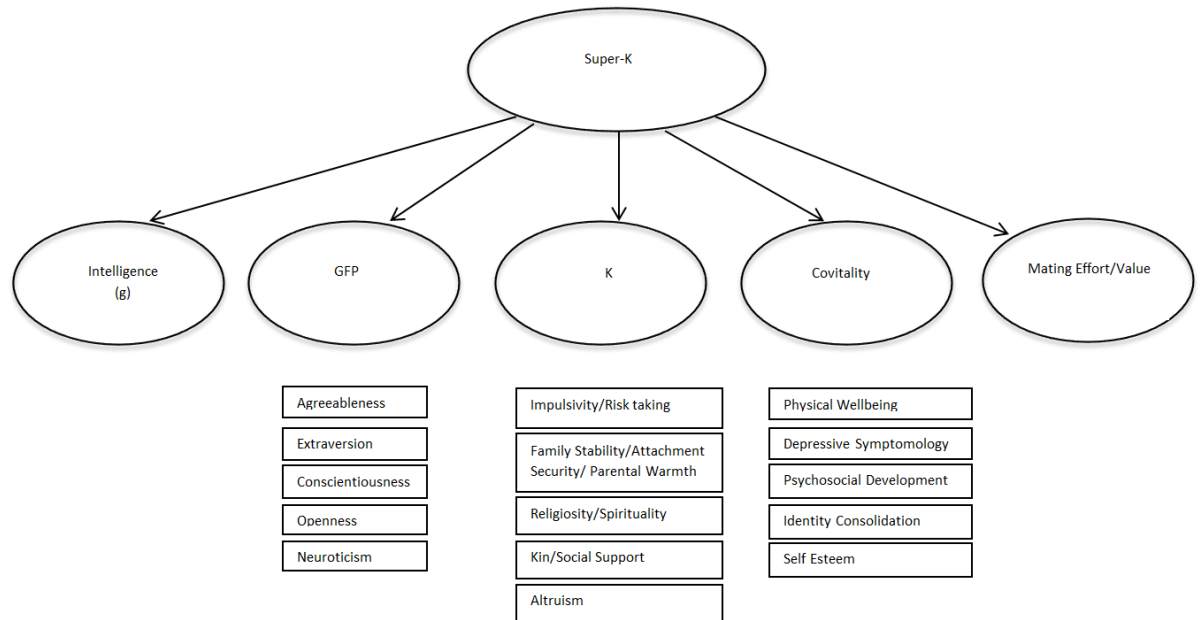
Super-K

Intelligence (g)

GFP

K

Covitality

Mating Effort/Value

Agreeableness

Extraversion

Conscientiousness

Openness

Neuroticism

Impulsivity/Risk taking

Family Stability/Attachment Security/ Parental Warmth

Religiosity/Spirituality

Kin/Social Support

Altruism

Physical Wellbeing

Depressive Symptomology

Psychosocial Development

Identity Consolidation

Self Esteem